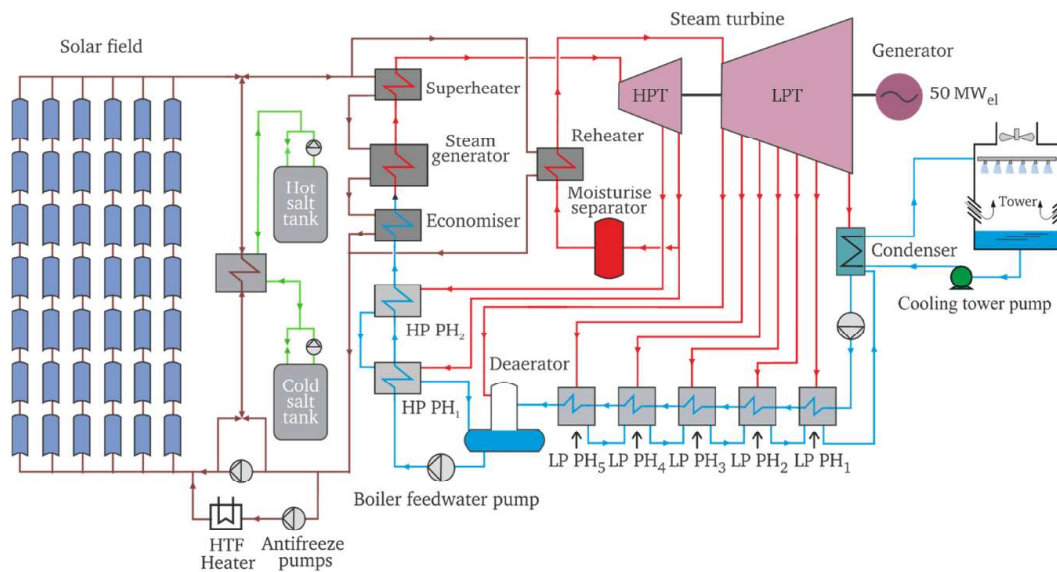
Solar field

Superheater

Steam generator

Economiser

Hot salt tank

Cold salt tank

Steam turbine

HPT

LPT

Generator

50 MW$_{el}$

Reheater

Moisturise separator

Tower

Condenser

Cooling tower pump

HP PH$_2$

HP PH$_1$

Deaerator

LP PH$_5$ LP PH$_4$ LP PH$_3$ LP PH$_2$ LP PH$_1$

Boiler feedwater pump

HTF Heater

Antifreeze pumps